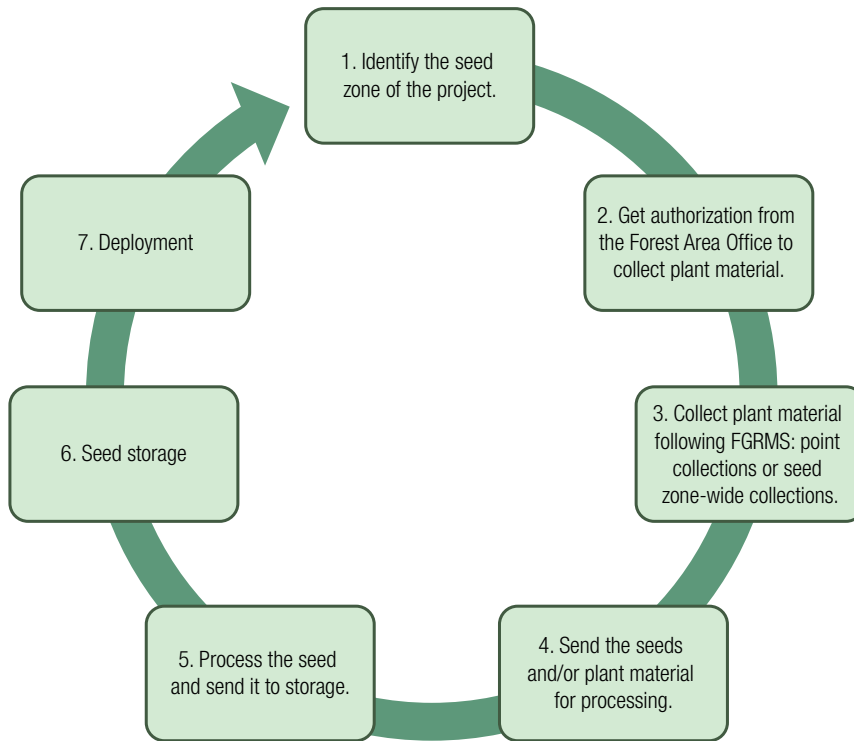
1. Identify the seed zone of the project.

2. Get authorization from the Forest Area Office to collect plant material.

3. Collect plant material following FGRMS: point collections or seed zone-wide collections.

4. Send the seeds and/or plant material for processing.

5. Process the seed and send it to storage.

6. Seed storage

7. Deployment